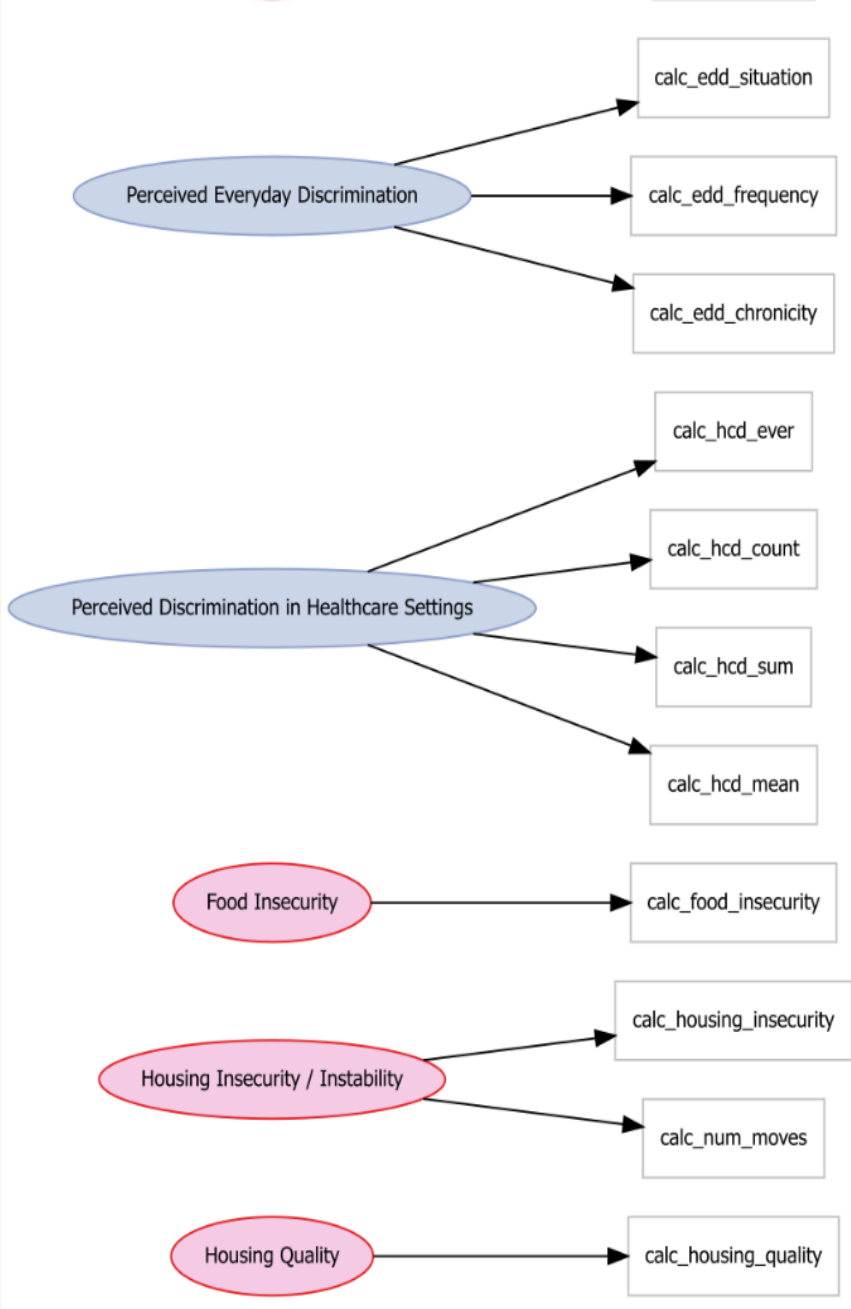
calc_edd_situation

Perceived Everyday Discrimination

calc_edd_frequency

calc_edd_chronicity

calc_hcd_ever

calc_hcd_count

Perceived Discrimination in Healthcare Settings

calc_hcd_sum

calc_hcd_mean

Food Insecurity

calc_food_insecurity

calc_housing_insecurity

Housing Insecurity / Instability

calc_num_moves

Housing Quality

calc_housing_quality